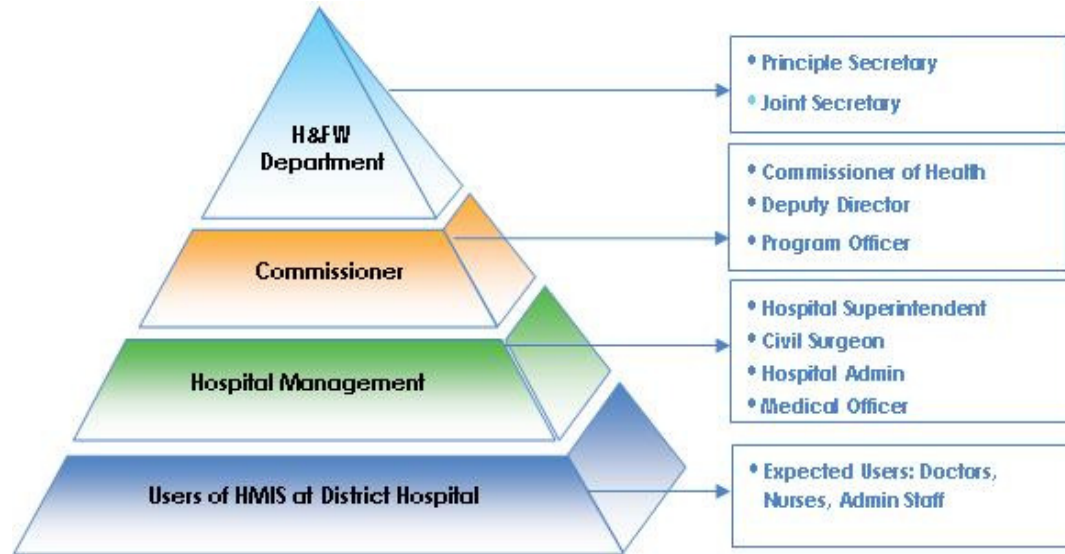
H&FW Department

• Principle Secretary
• Joint Secretary

Commissioner

• Commissioner of Health
• Deputy Director
• Program Officer

Hospital Management

• Hospital Superintendent
• Civil Surgeon
• Hospital Admin
• Medical Officer

Users of HMIS at District Hospital

• Expected Users: Doctors, Nurses, Admin Staff